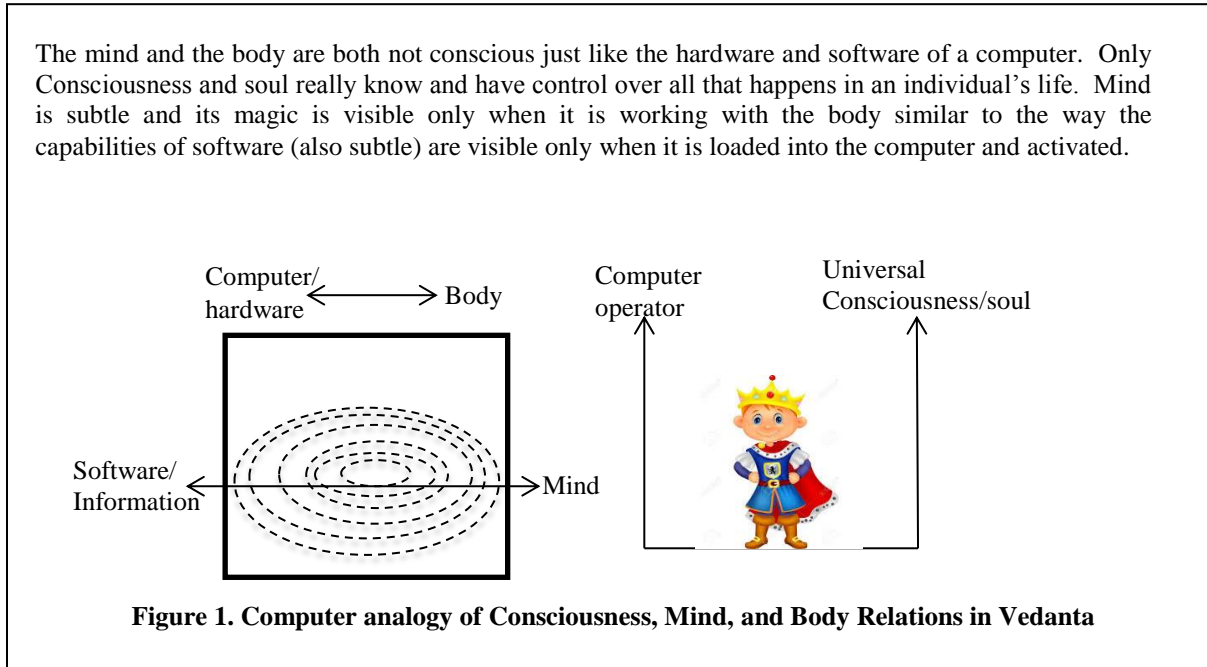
The mind and the body are both not conscious just like the hardware and software of a computer. Only Consciousness and soul really know and have control over all that happens in an individual's life. Mind is subtle and its magic is visible only when it is working with the body similar to the way the capabilities of software (also subtle) are visible only when it is loaded into the computer and activated.

Computer/ hardware

Body

Computer operator

Universal Consciousness/soul

Software/ Information

Mind

**Figure 1. Computer analogy of Consciousness, Mind, and Body Relations in Vedanta**